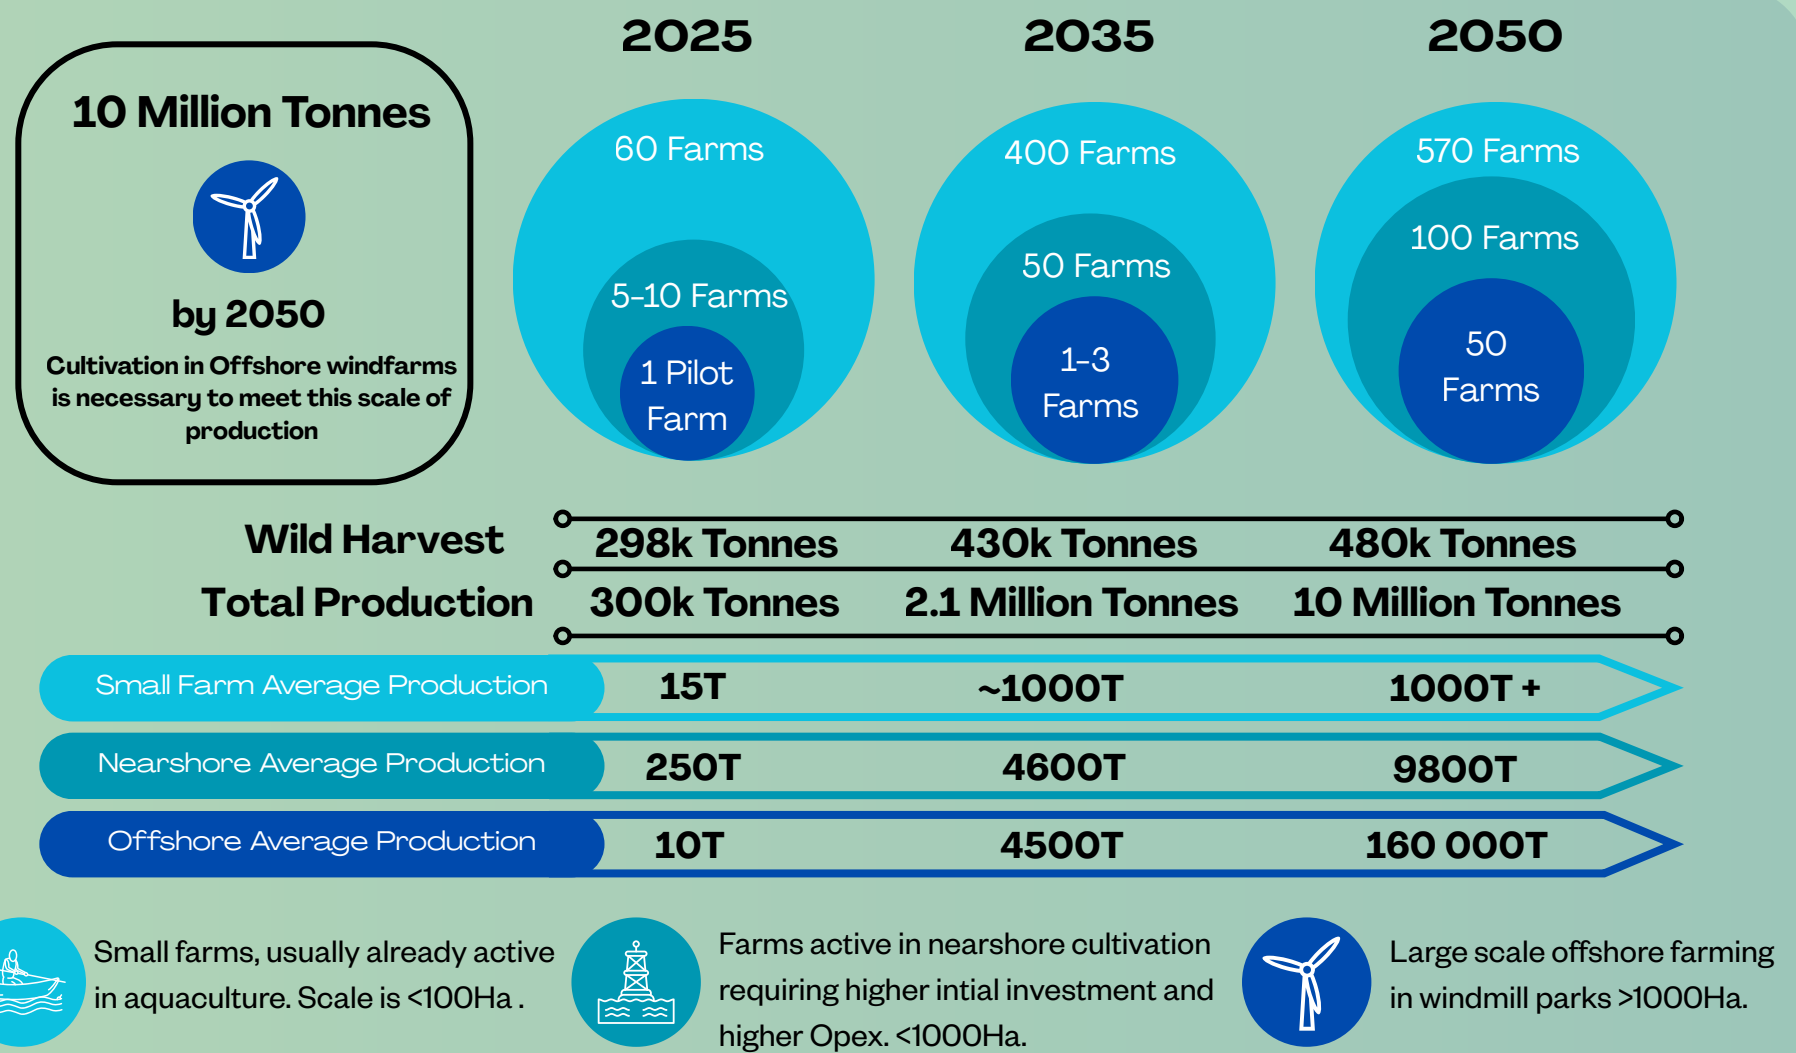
10 Million Tonnes

by 2050

Cultivation in Offshore windfarms is necessary to meet this scale of production

2025

60 Farms

5-10 Farms

1 Pilot Farm

2035

400 Farms

50 Farms

1-3 Farms

2050

570 Farms

100 Farms

50 Farms

| | 2025 | 2035 | 2050 |
|---|---|---|---|
| Wild Harvest | 298k Tonnes | 430k Tonnes | 480k Tonnes |
| Total Production | 300k Tonnes | 2.1 Million Tonnes | 10 Million Tonnes |
| Small Farm Average Production | 15T | ~1000T | 1000T + |
| Nearshore Average Production | 250T | 4600T | 9800T |
| Offshore Average Production | 10T | 4500T | 160 000T |

Small farms, usually already active in aquaculture. Scale is <100Ha .

Farms active in nearshore cultivation requiring higher intial investment and higher Opex. <1000Ha.

Large scale offshore farming in windmill parks >1000Ha.